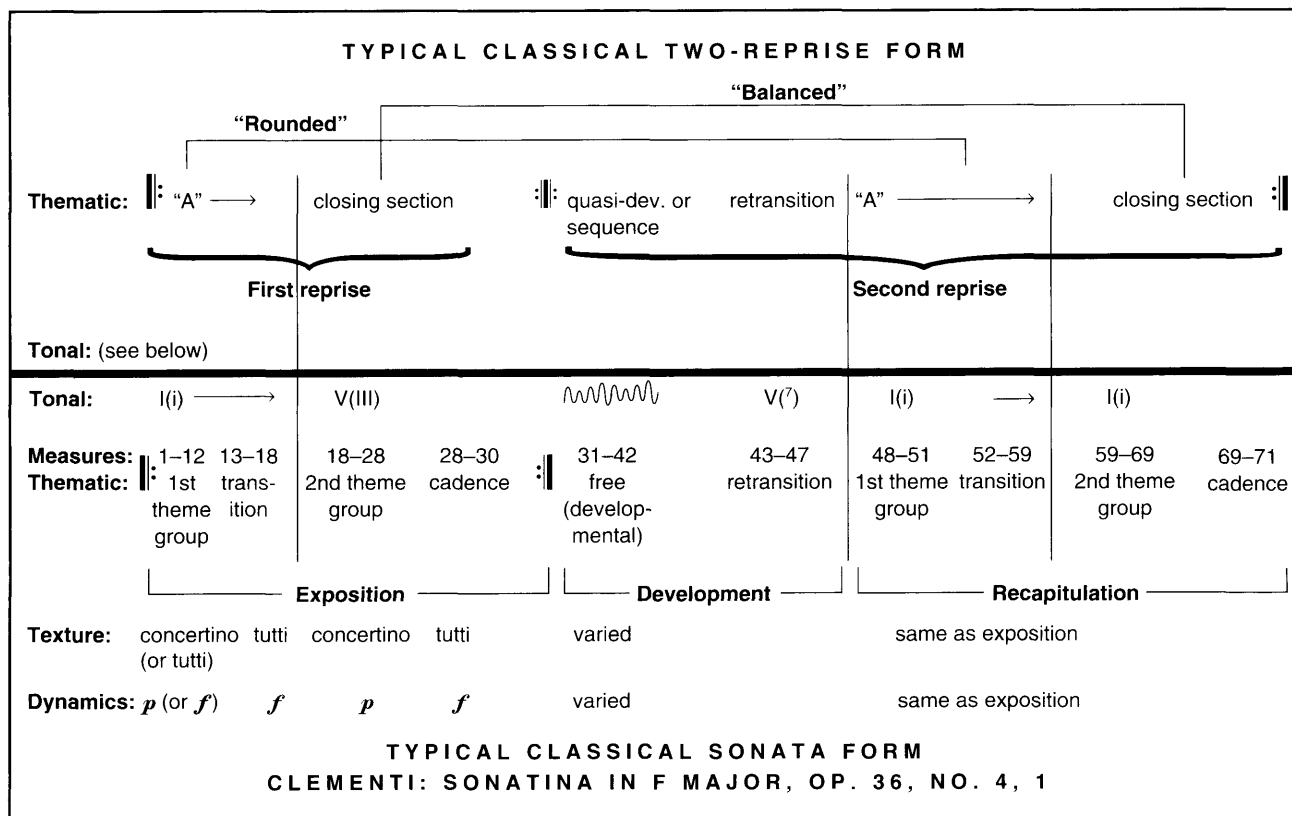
TYPICAL CLASSICAL TWO-REPRISE FORM

"Balanced"

"Rounded"

Thematic: "A" ⟶ closing section quasi-dev. or sequence retransition "A" ⟶ closing section

First reprise

Second reprise

Tonal: (see below)

Tonal: I(i) ⟶ V(III) V($^7$) I(i) ⟶ I(i)

| | | | | | | | | | | |
|---|---|---|---|---|---|---|---|---|---|---|
| Measures: | 1–12 | 13–18 | 18–28 | 28–30 | 31–42 | 43–47 | 48–51 | 52–59 | 59–69 | 69–71 |
| Thematic: | 1st theme group | transition | 2nd theme group | cadence | free (developmental) | retransition | 1st theme group | transition | 2nd theme group | cadence |

Exposition

Development

Recapitulation

Texture: concertino (or tutti) tutti concertino tutti varied same as exposition

Dynamics: $p$ (or $f$) $f$ $p$ $f$ varied same as exposition

TYPICAL CLASSICAL SONATA FORM
CLEMENTI: SONATINA IN F MAJOR, OP. 36, NO. 4, 1